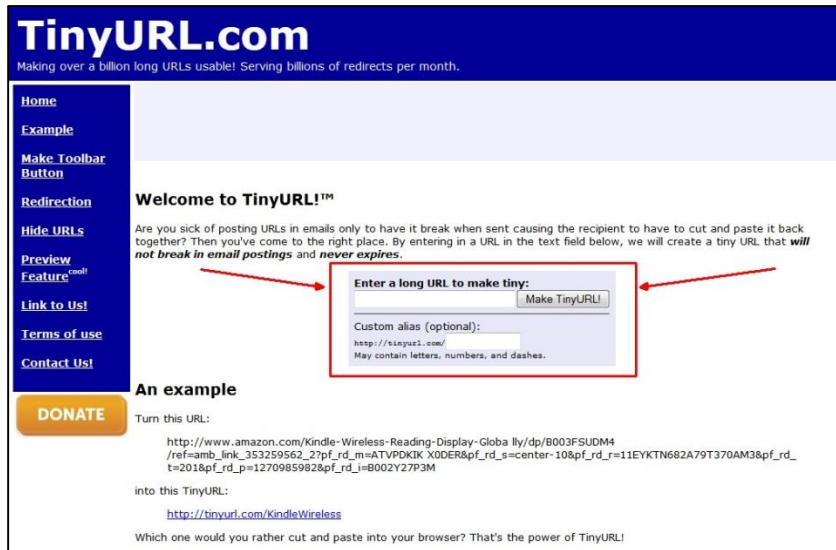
TinyURL.com
Making over a billion long URLs usable! Serving billions of redirects per month.

Home

Example

Make Toolbar Button

Redirection

Hide URLs

Preview Feature$^{cool!}$

Link to Us!

Terms of use

Contact Us!

DONATE

Welcome to TinyURL!™

Are you sick of posting URLs in emails only to have it break when sent causing the recipient to have to cut and paste it back together? Then you've come to the right place. By entering in a URL in the text field below, we will create a tiny URL that ***will not break in email postings*** and ***never expires***.

Enter a long URL to make tiny:
Make TinyURL!
Custom alias (optional):
http://tinyurl.com/
May contain letters, numbers, and dashes.

An example

Turn this URL:

http://www.amazon.com/Kindle-Wireless-Reading-Display-Globa lly/dp/B003FSUDM4 /ref=amb_link_353259562_2?pf_rd_m=ATVPDKIK X0DER&pf_rd_s=center-10&pf_rd_r=11EYKTN682A79T370AM3&pf_rd_t=201&pf_rd_p=1270985982&pf_rd_i=B002Y27P3M

into this TinyURL:

http://tinyurl.com/KindleWireless

Which one would you rather cut and paste into your browser? That's the power of TinyURL!